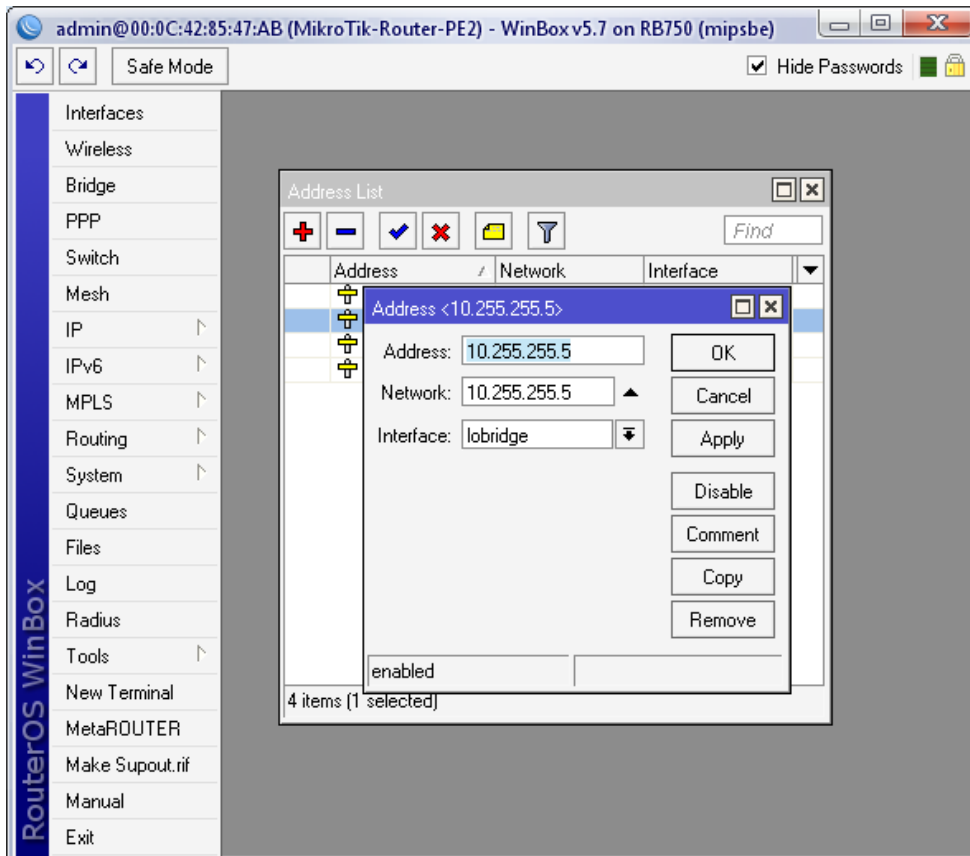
admin@00:0C:42:85:47:AB (MikroTik-Router-PE2) - WinBox v5.7 on RB750 (mipsbe)

Safe Mode

Hide Passwords

Interfaces
Wireless
Bridge
PPP
Switch
Mesh
IP
IPv6
MPLS
Routing
System
Queues
Files
Log
Radius
Tools
New Terminal
MetaROUTER
Make Supout.rif
Manual
Exit

RouterOS WinBox

Address List

Find

| Address | Network | Interface |
|---|---|---|

4 items (1 selected)

Address <10.255.255.5>

Address: 10.255.255.5
Network: 10.255.255.5
Interface: lobridge

OK
Cancel
Apply
Disable
Comment
Copy
Remove

enabled